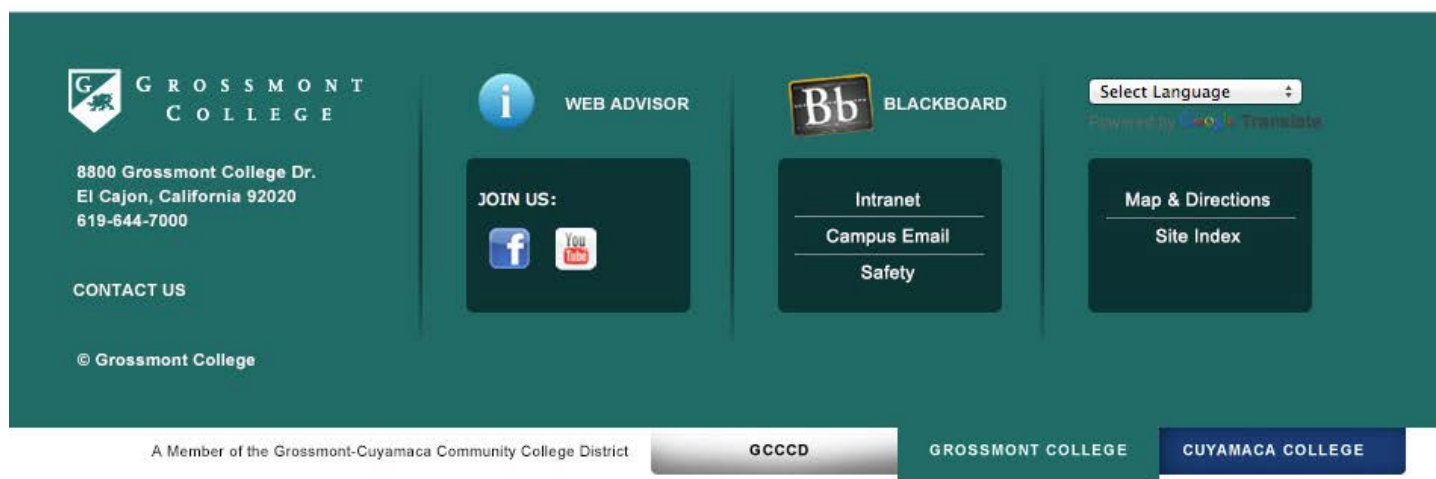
GC GROSSMONT COLLEGE

8800 Grossmont College Dr.
El Cajon, California 92020
619-644-7000

CONTACT US

© Grossmont College

WEB ADVISOR

JOIN US:

You Tube

Bb BLACKBOARD

Intranet
Campus Email
Safety

Select Language
Powered by Google Translate

Map & Directions
Site Index

A Member of the Grossmont-Cuyamaca Community College District

GCCCD

GROSSMONT COLLEGE

CUYAMACA COLLEGE